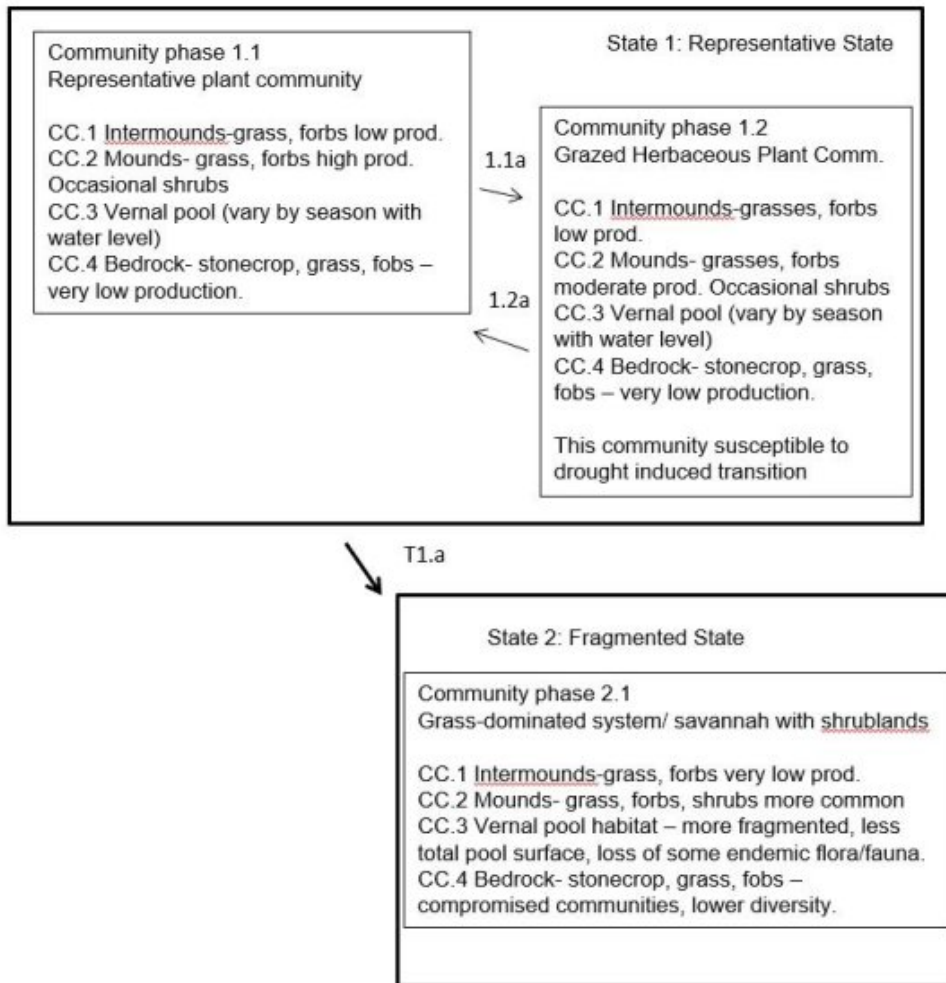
State 1: Representative State

Community phase 1.1
Representative plant community

CC.1 Intermounds-grass, forbs low prod.
CC.2 Mounds- grass, forbs high prod. Occasional shrubs
CC.3 Vernal pool (vary by season with water level)
CC.4 Bedrock- stonecrop, grass, fobs – very low production.

1.1a

1.2a

Community phase 1.2
Grazed Herbaceous Plant Comm.

CC.1 Intermounds-grasses, forbs low prod.
CC.2 Mounds- grasses, forbs moderate prod. Occasional shrubs
CC.3 Vernal pool (vary by season with water level)
CC.4 Bedrock- stonecrop, grass, fobs – very low production.

This community susceptible to drought induced transition

T1.a

State 2: Fragmented State

Community phase 2.1
Grass-dominated system/ savannah with shrublands

CC.1 Intermounds-grass, forbs very low prod.
CC.2 Mounds- grass, forbs, shrubs more common
CC.3 Vernal pool habitat – more fragmented, less total pool surface, loss of some endemic flora/fauna.
CC.4 Bedrock- stonecrop, grass, fobs – compromised communities, lower diversity.